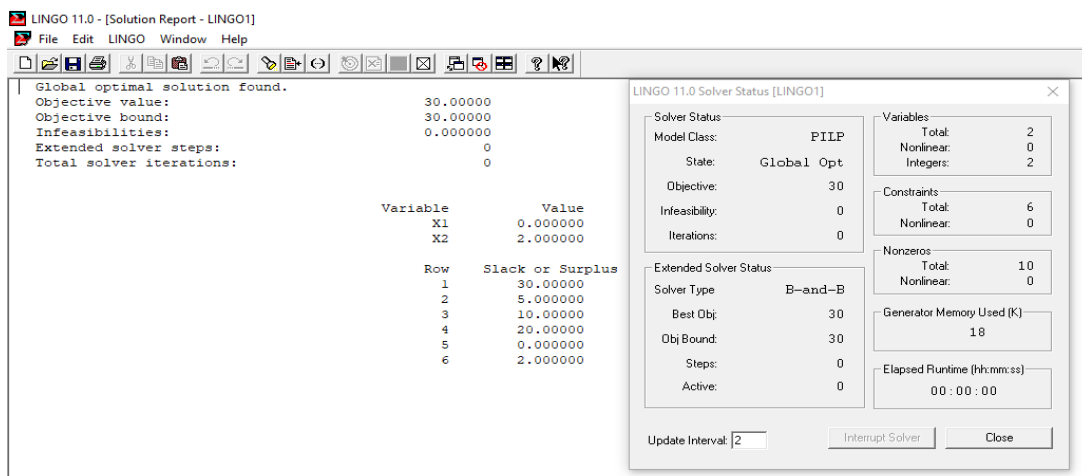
LINGO 11.0 - [Solution Report - LINGO1]
File Edit LINGO Window Help

Global optimal solution found.
Objective value: 30.00000
Objective bound: 30.00000
Infeasibilities: 0.000000
Extended solver steps: 0
Total solver iterations: 0

| Variable | Value |
|---|---|
| X1 | 0.000000 |
| X2 | 2.000000 |

| Row | Slack or Surplus |
|---|---|
| 1 | 30.00000 |
| 2 | 5.000000 |
| 3 | 10.00000 |
| 4 | 20.00000 |
| 5 | 0.000000 |
| 6 | 2.000000 |

LINGO 11.0 Solver Status [LINGO1]

Solver Status
Model Class: PILP
State: Global Opt
Objective: 30
Infeasibility: 0
Iterations: 0

Extended Solver Status
Solver Type B-and-B
Best Obj: 30
Obj Bound: 30
Steps: 0
Active: 0

Variables
Total: 2
Nonlinear: 0
Integers: 2

Constraints
Total: 6
Nonlinear: 0

Nonzeros
Total: 10
Nonlinear: 0

Generator Memory Used (K)
18

Elapsed Runtime (hh:mm:ss)
00:00:00

Update Interval: 2
Interrupt Solver
Close